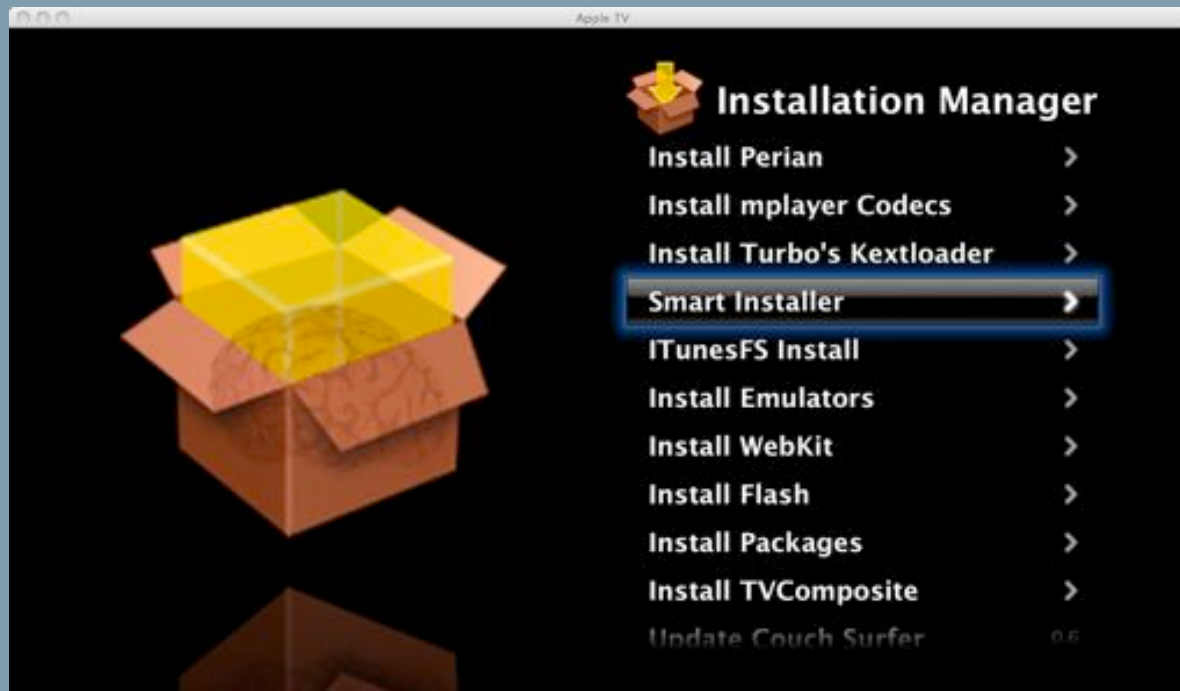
Apple TV

Installation Manager

Install Perian >

Install mplayer Codecs >

Install Turbo's Kextloader >

Smart Installer >

ITunesFS Install >

Install Emulators >

Install WebKit >

Install Flash >

Install Packages >

Install TVComposite >

Update Couch Surfer 0.5